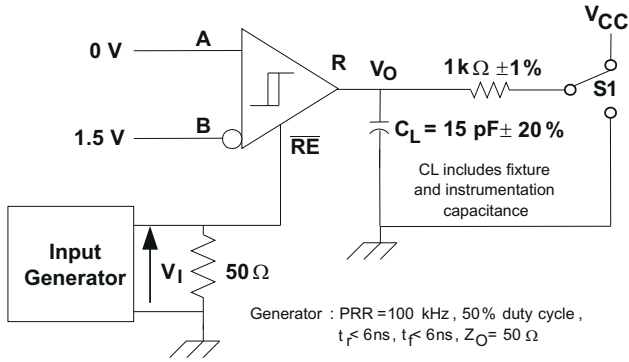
$V_{CC}$

0 V

A

R

$V_O$

1 k$\Omega$ $\pm$1%

S1

1.5 V

B

$\overline{RE}$

$C_L$ = 15 pF$\pm$ 20 %

CL includes fixture and instrumentation capacitance

Input Generator

$V_I$

50$\Omega$

Generator : PRR = 100 kHz , 50% duty cycle , $t_r$< 6ns , $t_f$< 6ns , $Z_O$= 50 $\Omega$